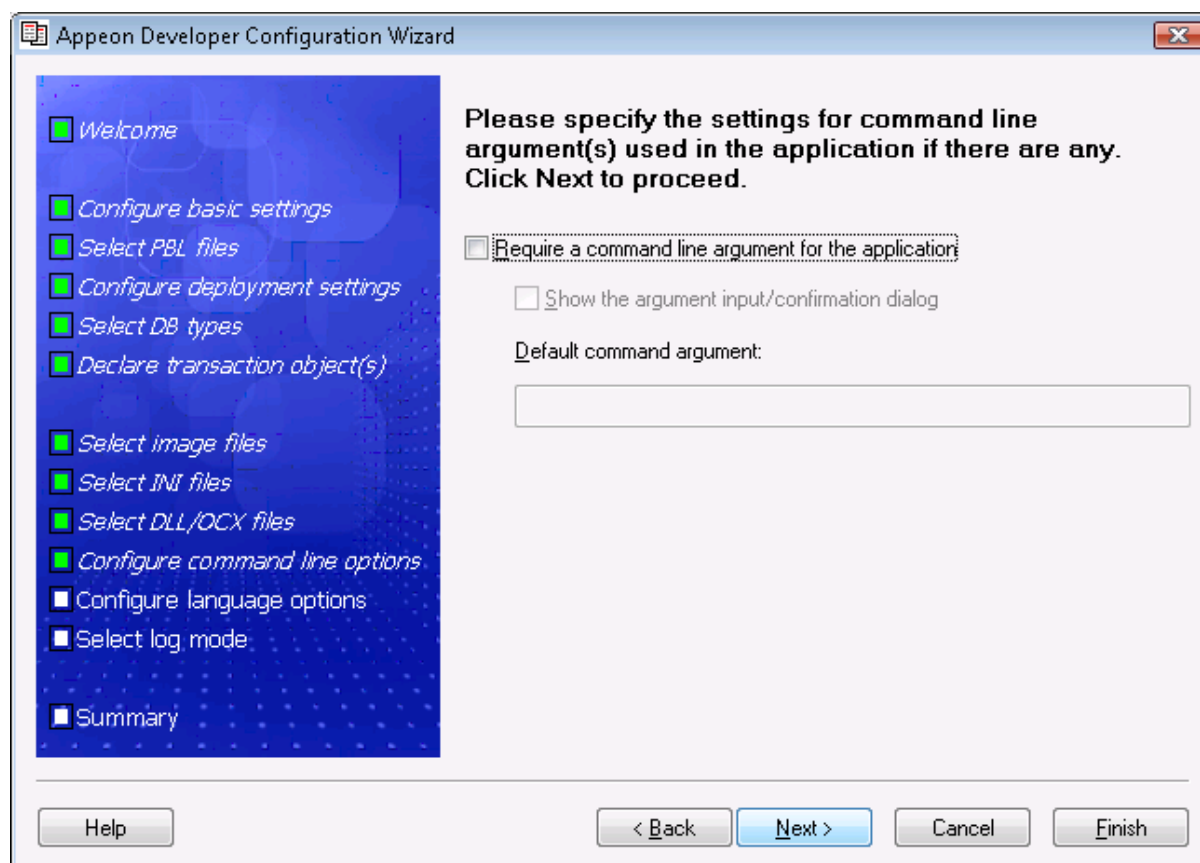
Appeon Developer Configuration Wizard

Welcome

Configure basic settings

Select PBL files

Configure deployment settings

Select DB types

Declare transaction object(s)

Select image files

Select INI files

Select DLL/OCX files

Configure command line options

Configure language options

Select log mode

Summary

Please specify the settings for command line argument(s) used in the application if there are any. Click Next to proceed.

Require a command line argument for the application

Show the argument input/confirmation dialog

Default command argument:

Help

< Back

Next >

Cancel

Finish